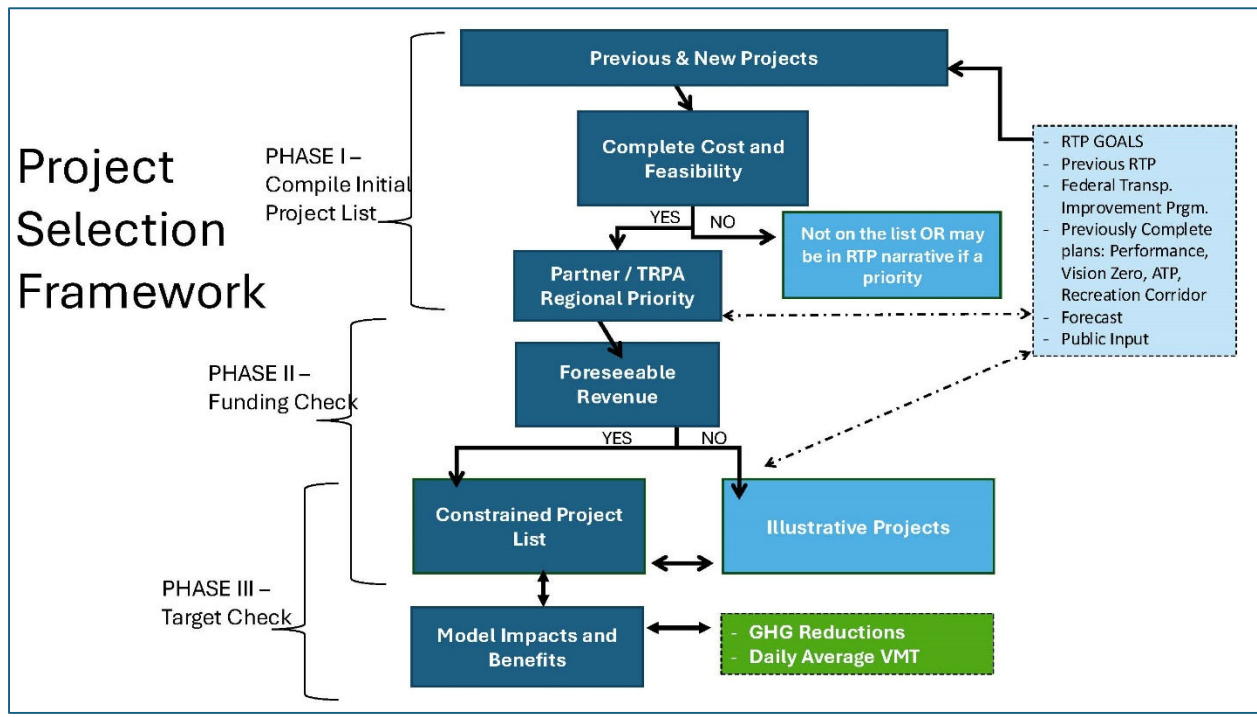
Project Selection Framework

PHASE I – Compile Initial Project List

PHASE II – Funding Check

PHASE III – Target Check

Previous & New Projects

Complete Cost and Feasibility

YES

NO

Not on the list OR may be in RTP narrative if a priority

Partner / TRPA Regional Priority

Foreseeable Revenue

YES

NO

Constrained Project List

Illustrative Projects

Model Impacts and Benefits

- GHG Reductions
- Daily Average VMT

- RTP GOALS
- Previous RTP
- Federal Transp. Improvement Prgm.
- Previously Complete plans: Performance, Vision Zero, ATP, Recreation Corridor
- Forecast
- Public Input